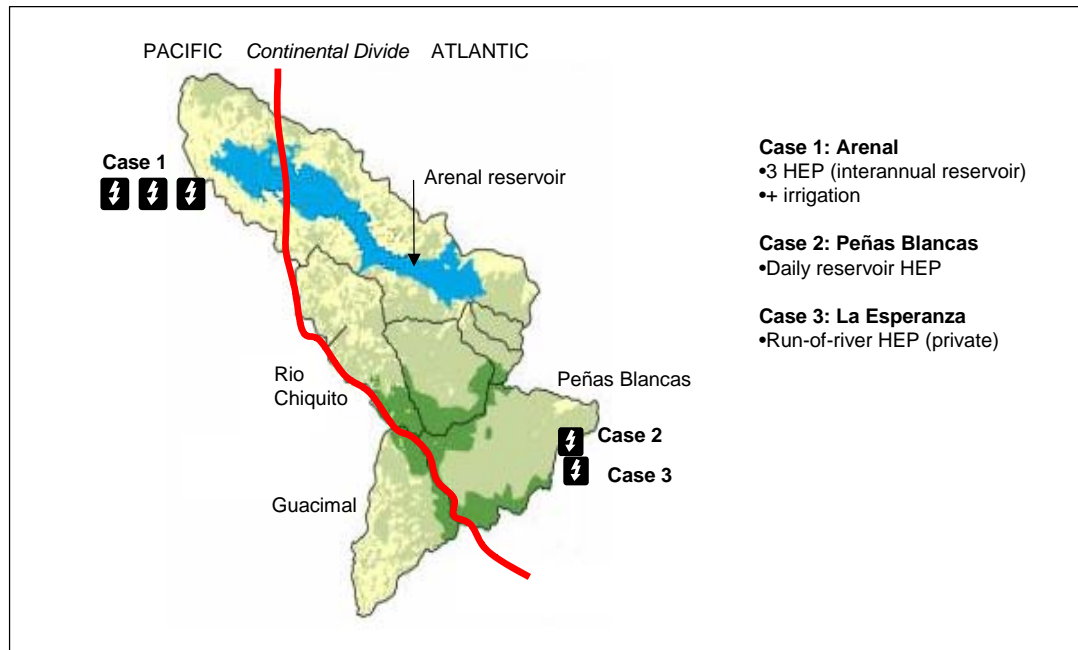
PACIFIC *Continental Divide* ATLANTIC

Case 1

Arenal reservoir

Rio Chiquito

Peñas Blancas

Case 2

Case 3

Guacimal

**Case 1: Arenal**
•3 HEP (interannual reservoir)
•+ irrigation

**Case 2: Peñas Blancas**
•Daily reservoir HEP

**Case 3: La Esperanza**
•Run-of-river HEP (private)